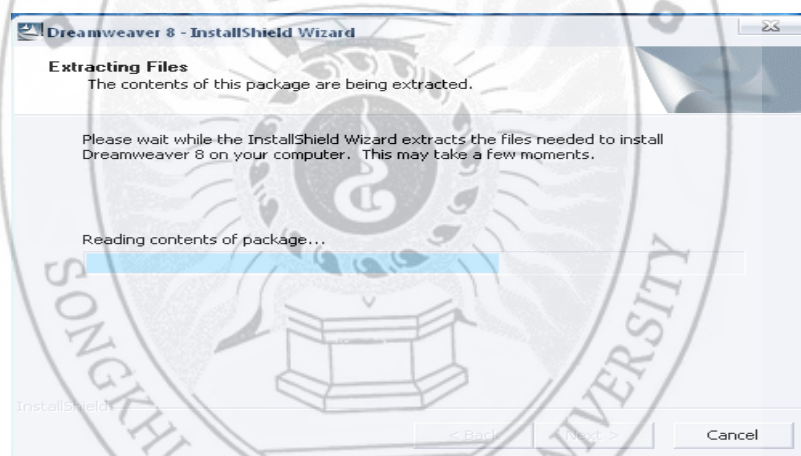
Dreamweaver 8 - InstallShield Wizard

Extracting Files
The contents of this package are being extracted.

Please wait while the InstallShield Wizard extracts the files needed to install Dreamweaver 8 on your computer. This may take a few moments.

Reading contents of package...

SONGKHLA UNIVERSITY

InstallShield

< Back

Next >

Cancel